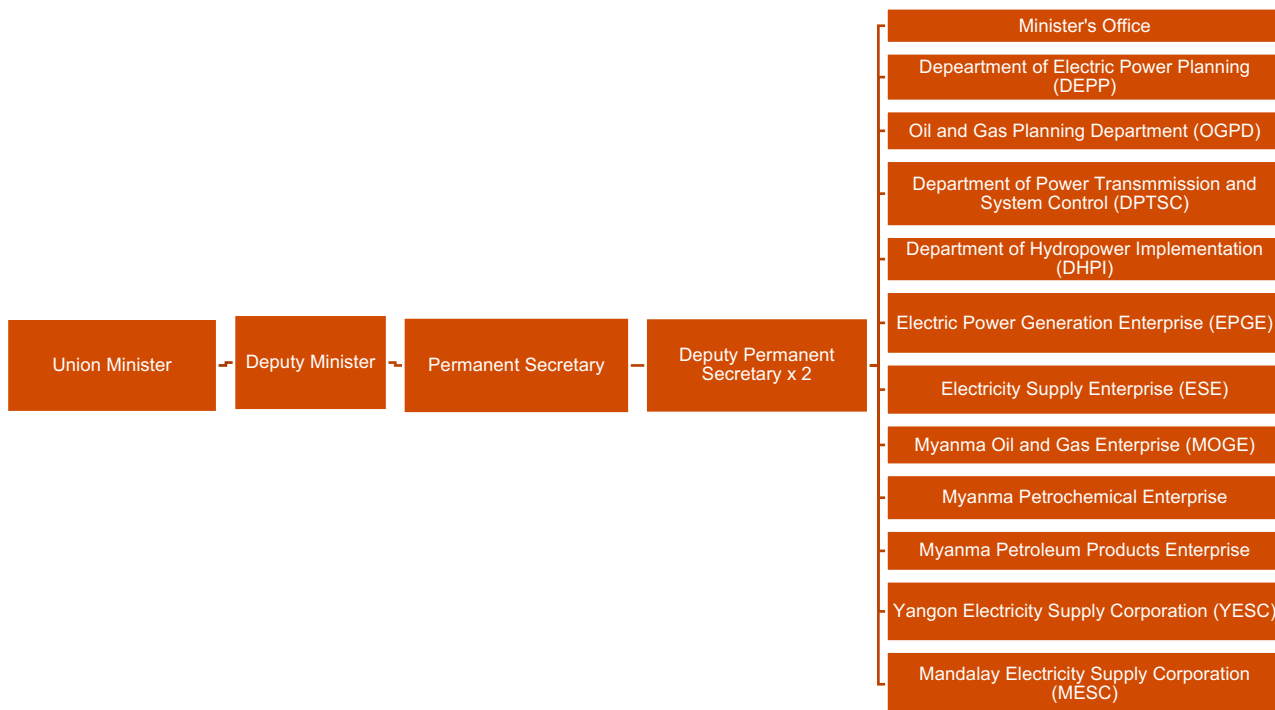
Union Minister

Deputy Minister

Permanent Secretary

Deputy Permanent Secretary x 2

Minister's Office

Depeartment of Electric Power Planning (DEPP)

Oil and Gas Planning Department (OGPD)

Department of Power Transmmission and System Control (DPTSC)

Department of Hydropower Implementation (DHPI)

Electric Power Generation Enterprise (EPGE)

Electricity Supply Enterprise (ESE)

Myanma Oil and Gas Enterprise (MOGE)

Myanma Petrochemical Enterprise

Myanma Petroleum Products Enterprise

Yangon Electricity Supply Corporation (YESC)

Mandalay Electricity Supply Corporation (MESC)